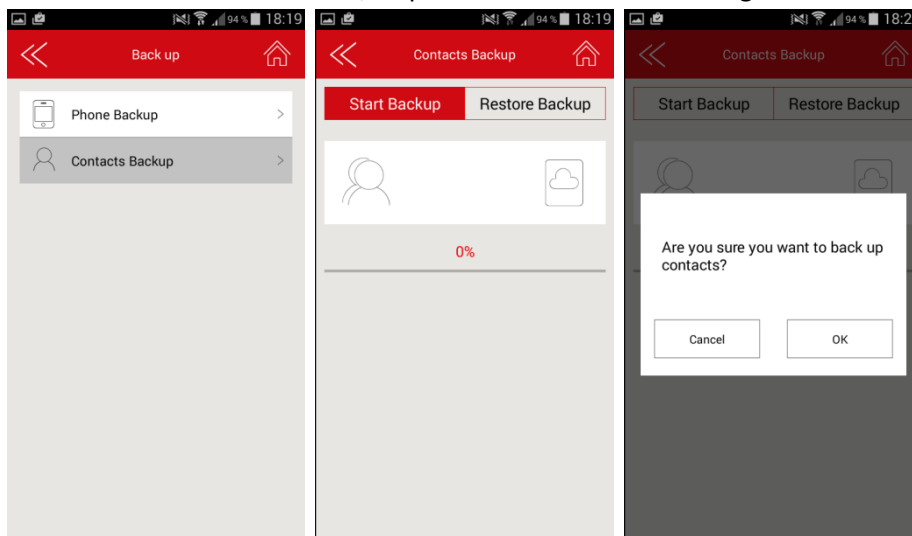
94% 18:19

Back up

Phone Backup

Contacts Backup

94% 18:19

Contacts Backup

Start Backup

Restore Backup

0%

94% 18:2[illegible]

Contacts Backup

Start Backup

Restore Backup

Are you sure you want to back up contacts?

Cancel

OK